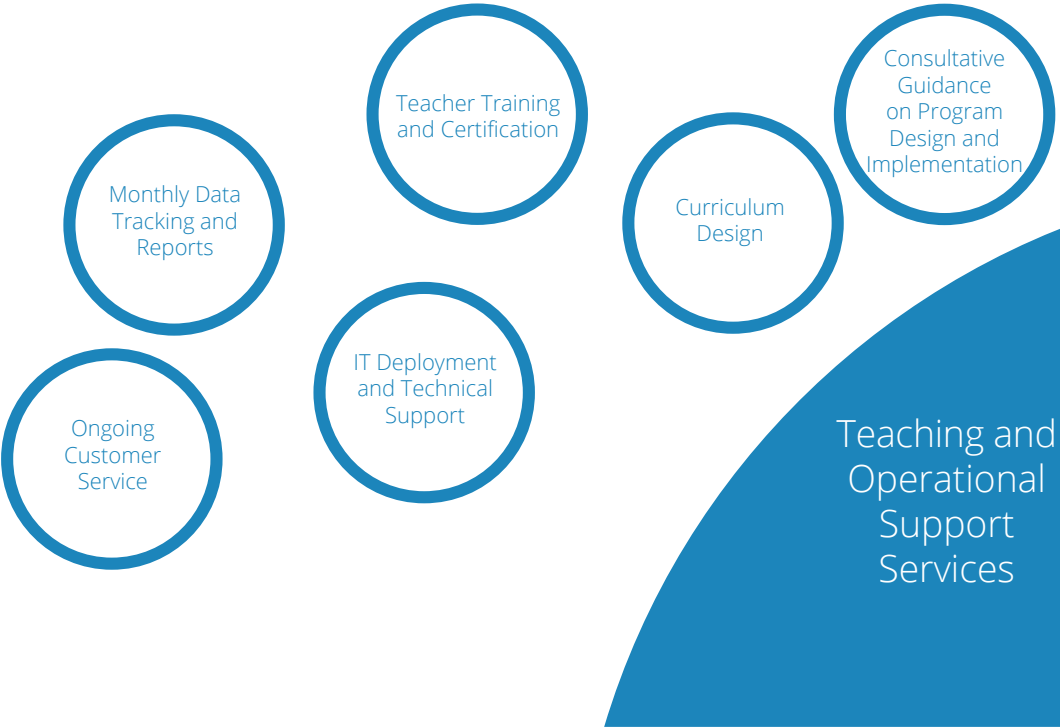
Teacher Training and Certification

Consultative Guidance on Program Design and Implementation

Monthly Data Tracking and Reports

Curriculum Design

IT Deployment and Technical Support

Ongoing Customer Service

Teaching and Operational Support Services